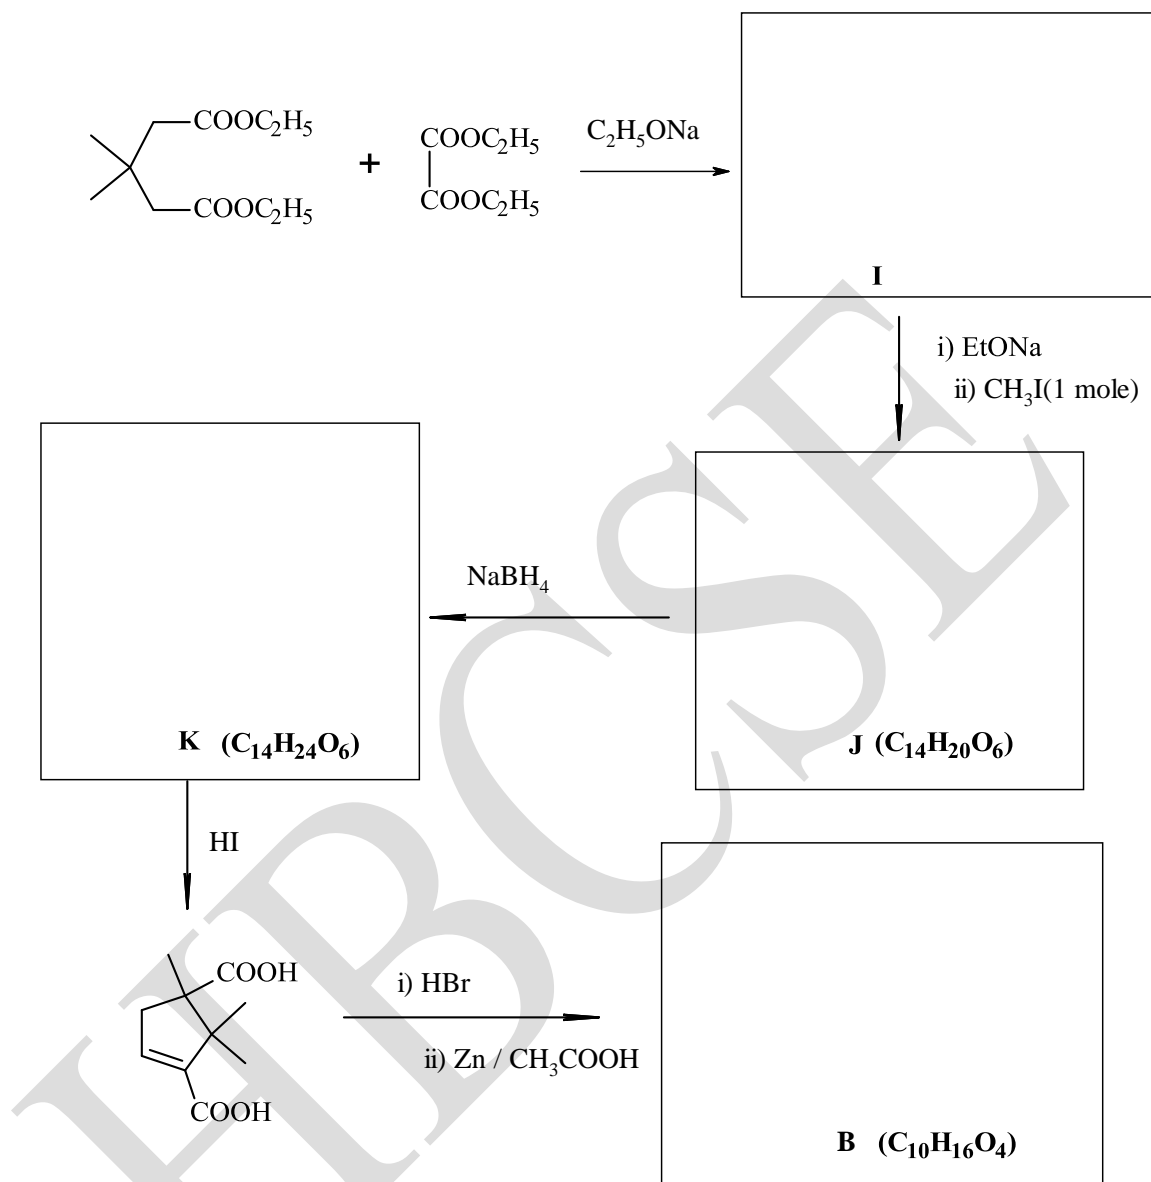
$COOC_2H_5$
$COOC_2H_5$
+
$COOC_2H_5$
$COOC_2H_5$
$C_2H_5ONa$

I

i) EtONa
ii) $CH_3I$(1 mole)

$NaBH_4$

K ($C_{14}H_{24}O_6$)

J ($C_{14}H_{20}O_6$)

HI

COOH
COOH

i) HBr
ii) Zn / $CH_3COOH$

B ($C_{10}H_{16}O_4$)

HBCSE